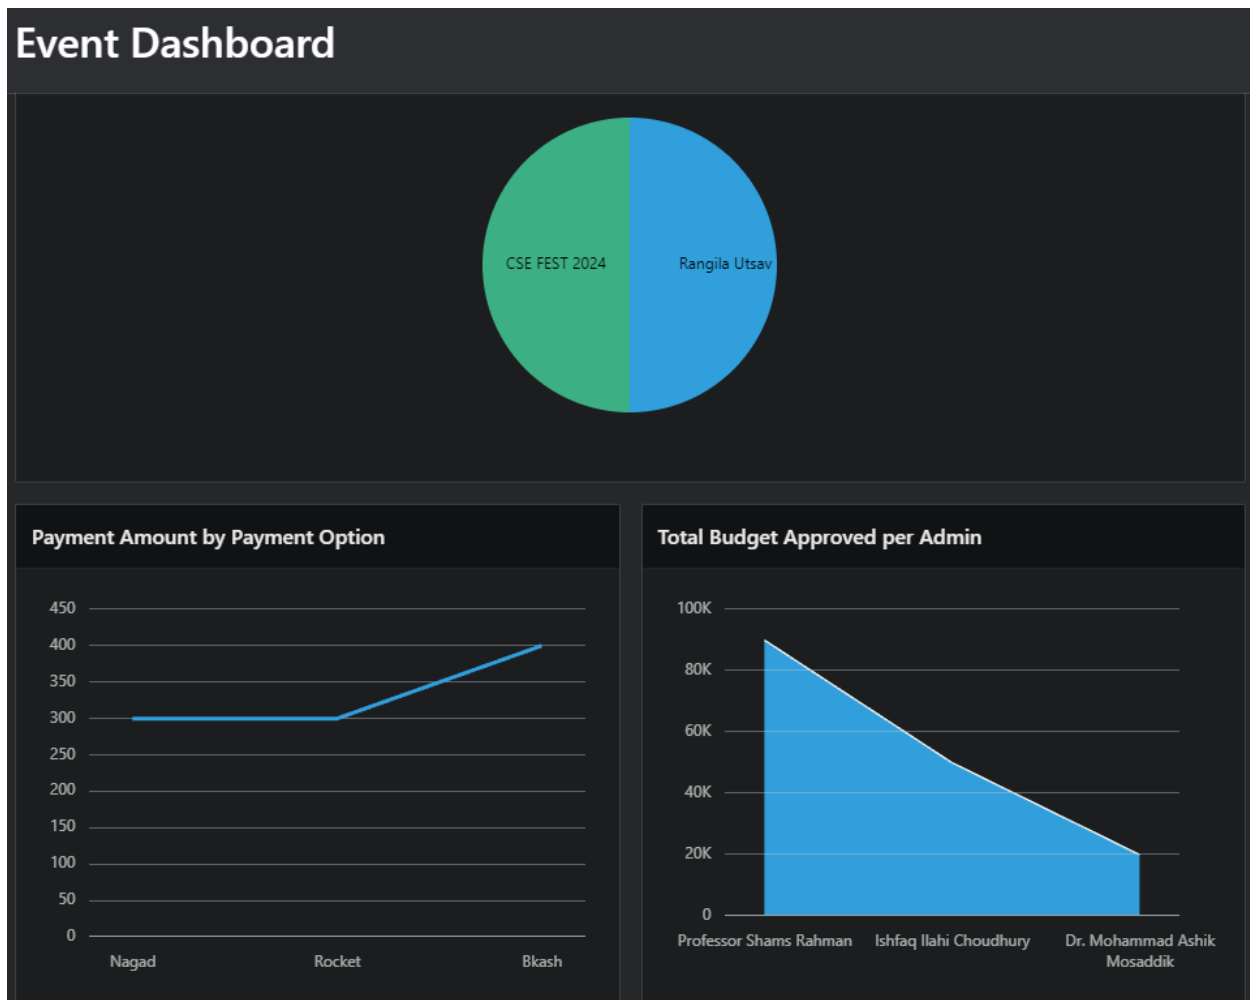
Event Dashboard

CSE FEST 2024
Rangila Utsav

Payment Amount by Payment Option

450
400
350
300
250
200
150
100
50
0

Nagad
Rocket
Bkash

Total Budget Approved per Admin

100K
80K
60K
40K
20K
0

Professor Shams Rahman
Ishfaq Ilahi Choudhury
Dr. Mohammad Ashik Mosaddik